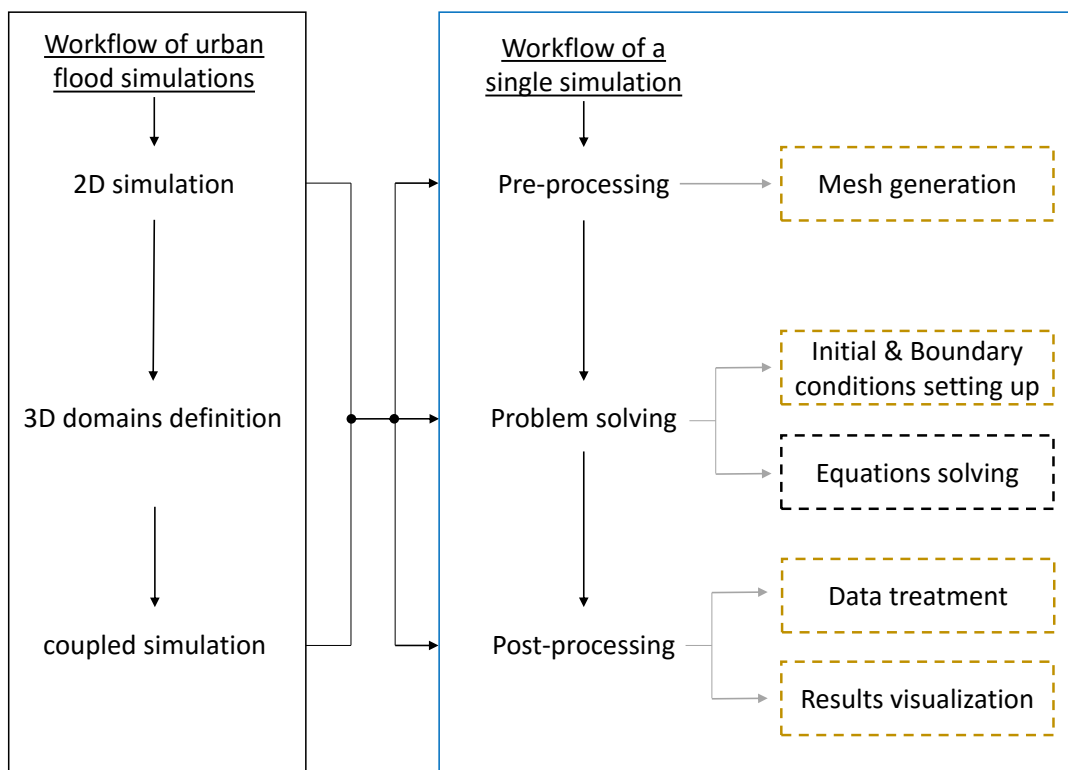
Workflow of urban flood simulations

2D simulation

3D domains definition

coupled simulation

Workflow of a single simulation

Pre-processing

Mesh generation

Problem solving

Initial & Boundary conditions setting up

Equations solving

Post-processing

Data treatment

Results visualization